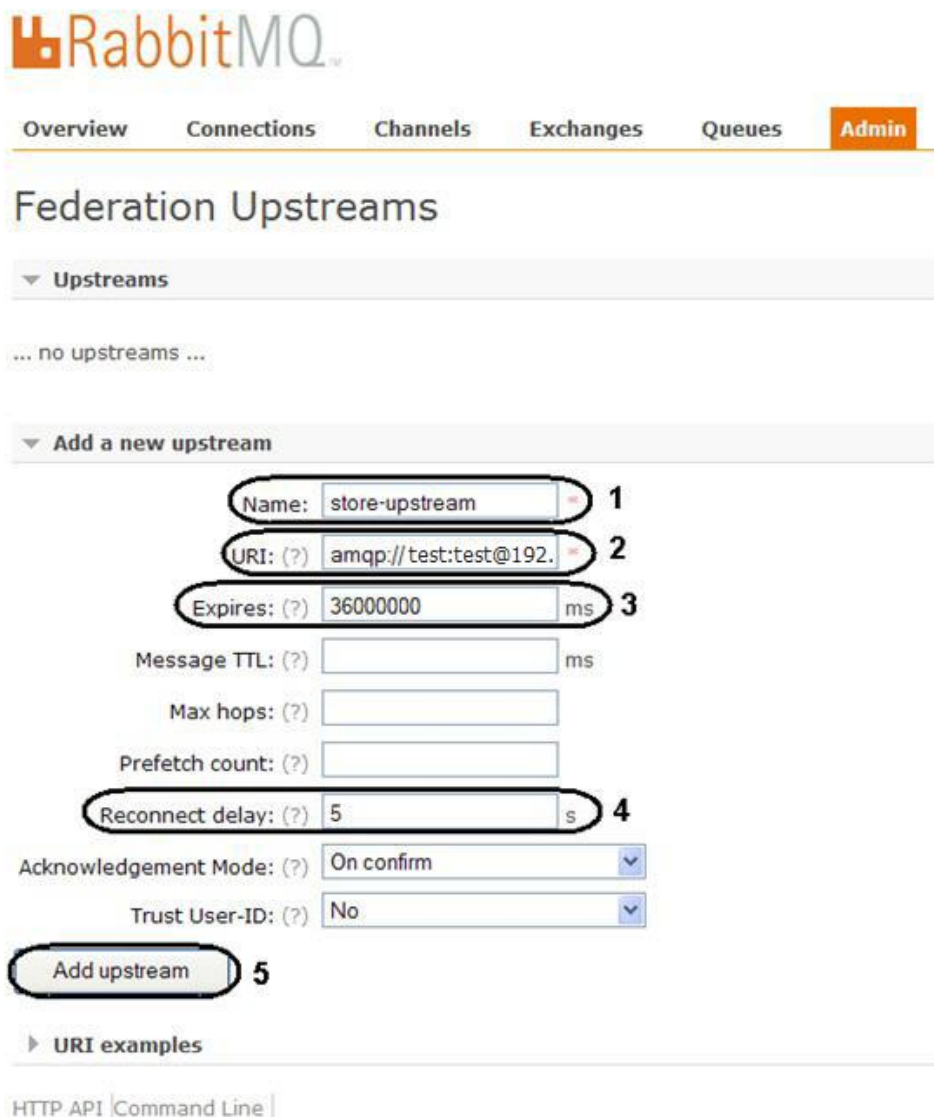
RabbitMQ

Overview Connections Channels Exchanges Queues Admin

Federation Upstreams

Upstreams

... no upstreams ...

Add a new upstream

Name: store-upstream * 1

URI: (?) amqp://test:test@192. * 2

Expires: (?) 36000000 ms 3

Message TTL: (?) ms

Max hops: (?)

Prefetch count: (?)

Reconnect delay: (?) 5 s 4

Acknowledgement Mode: (?) On confirm

Trust User-ID: (?) No

Add upstream 5

URI examples

HTTP API | Command Line |